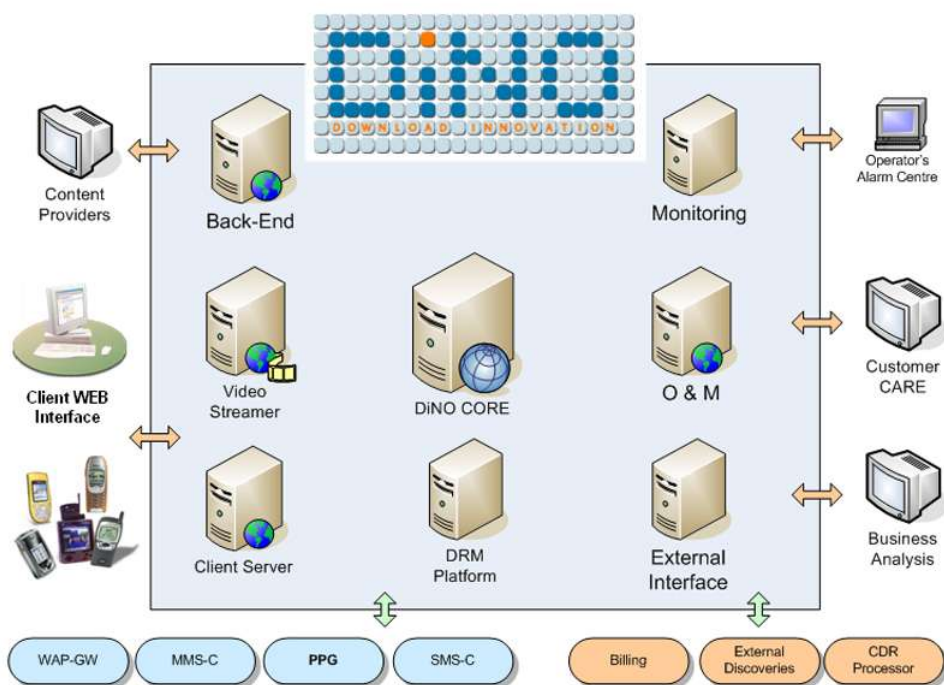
DOWNLOAD INNOVATION

Content Providers

Back-End

Monitoring

Operator's Alarm Centre

Client WEB Interface

Video Streamer

DiNO CORE

O & M

Customer CARE

Client Server

DRM Platform

External Interface

Business Analysis

WAP-GW

MMS-C

PPG

SMS-C

Billing

External Discoveries

CDR Processor